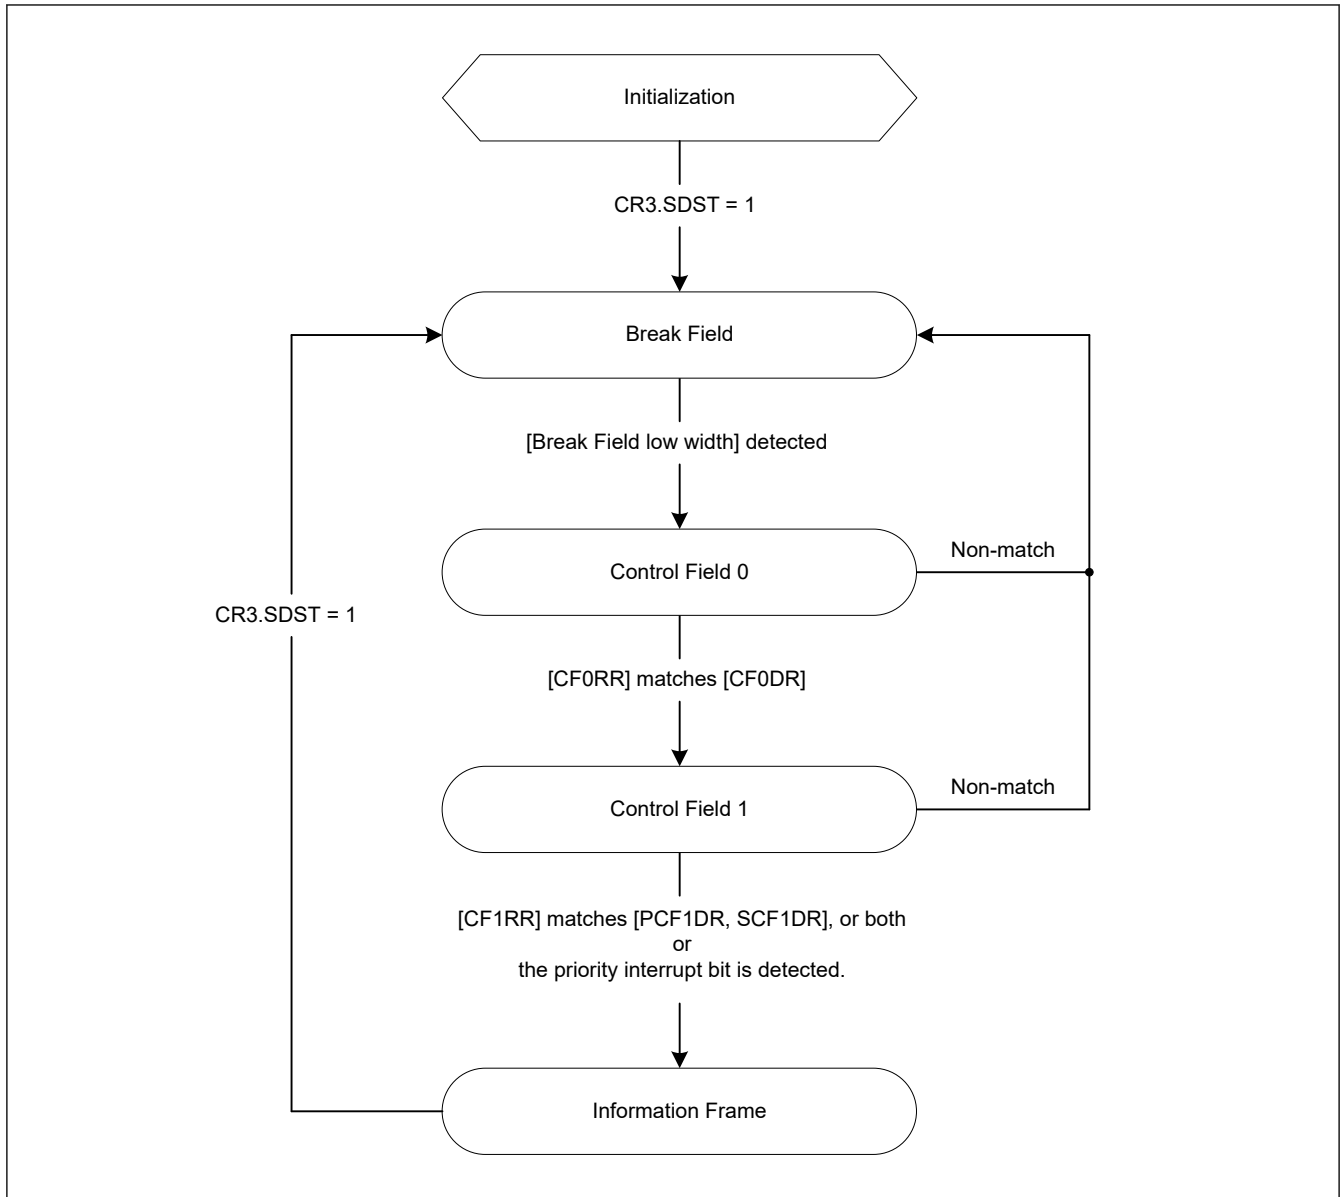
Initialization

CR3.SDST = 1

Break Field

[Break Field low width] detected

Control Field 0

Non-match

CR3.SDST = 1

[CF0RR] matches [CF0DR]

Control Field 1

Non-match

[CF1RR] matches [PCF1DR, SCF1DR], or both
or
the priority interrupt bit is detected.

Information Frame